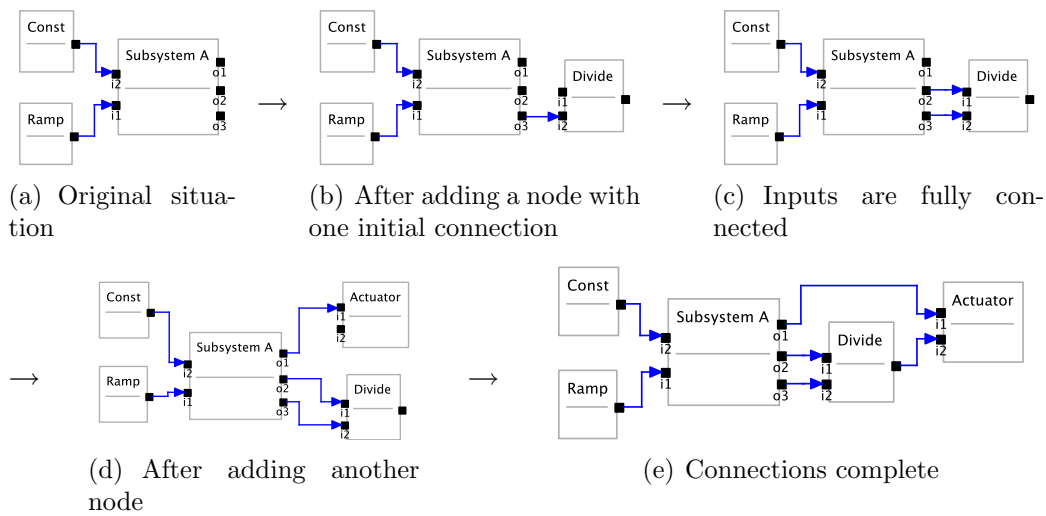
Const

Subsystem A

o1

i2

o2

i1

o3

Ramp

(a) Original situation

$\longrightarrow$

Const

Subsystem A

o1

i2

o2

i1

o3

Divide

i1

i2

Ramp

(b) After adding a node with one initial connection

$\longrightarrow$

Const

Subsystem A

o1

i2

o2

i1

o3

Divide

i1

i2

Ramp

(c) Inputs are fully connected

$\longrightarrow$

Const

Subsystem A

i2

i1

o1

o2

o3

Actuator

i1

i2

Divide

i1

i2

Ramp

(d) After adding another node

$\longrightarrow$

Const

Subsystem A

i2

i1

o1

o2

o3

Actuator

i1

i2

Divide

i1

i2

Ramp

(e) Connections complete